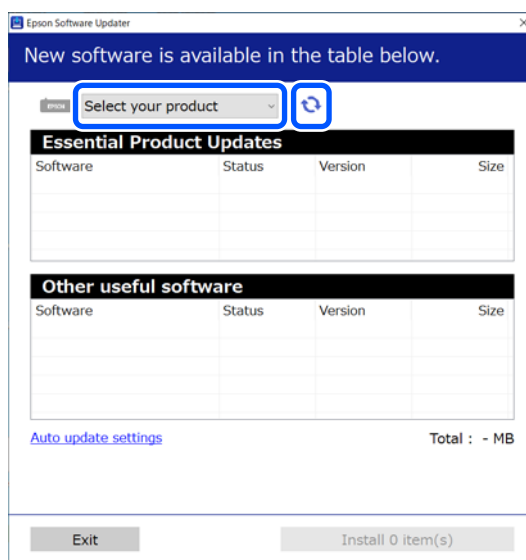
Epson Software Updater

×

New software is available in the table below.

EPSON

Select your product

Essential Product Updates

| Software | Status | Version | Size |
|---|---|---|---|
| | | | |

Other useful software

| Software | Status | Version | Size |
|---|---|---|---|
| | | | |

Auto update settings

Total : - MB

Exit

Install 0 item(s)